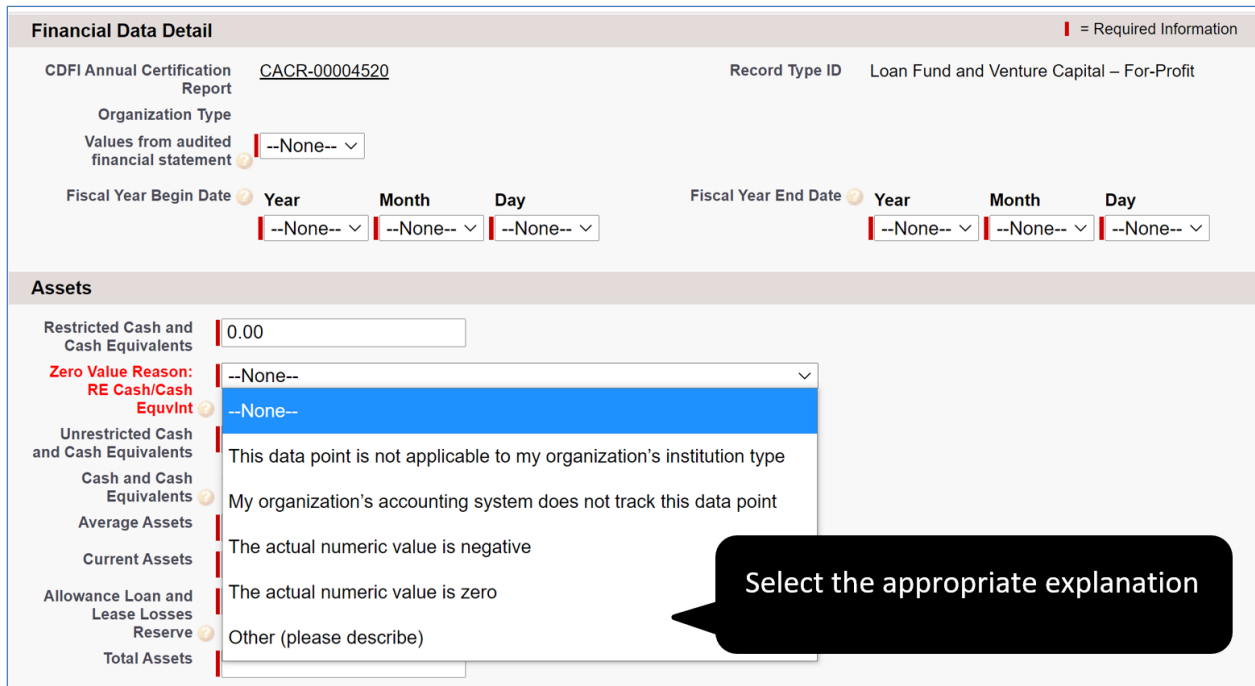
Financial Data Detail

= Required Information

CDFI Annual Certification Report CACR-00004520

Record Type ID Loan Fund and Venture Capital – For-Profit

Organization Type

Values from audited financial statement --None--

Fiscal Year Begin Date Year Month Day
--None-- --None-- --None--

Fiscal Year End Date Year Month Day
--None-- --None-- --None--

Assets

Restricted Cash and Cash Equivalents 0.00

Zero Value Reason: RE Cash/Cash Equvlnt --None--

--None--
This data point is not applicable to my organization’s institution type
My organization’s accounting system does not track this data point
The actual numeric value is negative
The actual numeric value is zero
Other (please describe)

Unrestricted Cash and Cash Equivalents

Cash and Cash Equivalents

Average Assets

Current Assets

Allowance Loan and Lease Losses Reserve

Total Assets

Select the appropriate explanation